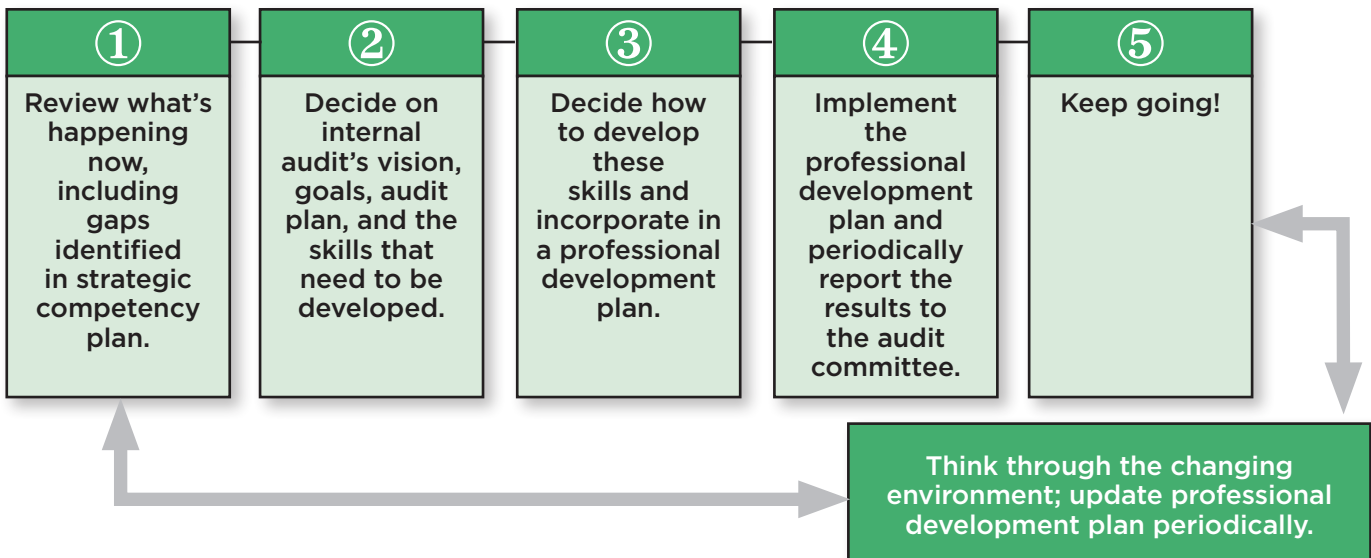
①

Review what's happening now, including gaps identified in strategic competency plan.

②

Decide on internal audit's vision, goals, audit plan, and the skills that need to be developed.

③

Decide how to develop these skills and incorporate in a professional development plan.

④

Implement the professional development plan and periodically report the results to the audit committee.

⑤

Keep going!

Think through the changing environment; update professional development plan periodically.